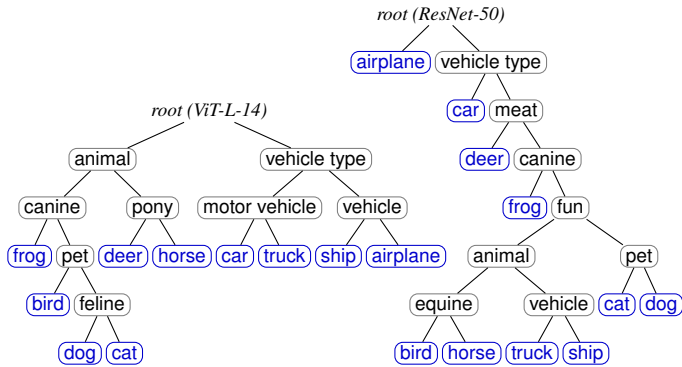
root (ResNet-50)

airplane

vehicle type

car

meat

deer

canine

frog

fun

animal

pet

equine

vehicle

cat

dog

bird

horse

truck

ship

root (ViT-L-14)

animal

vehicle type

canine

pony

motor vehicle

vehicle

frog

pet

deer

horse

car

truck

ship

airplane

bird

feline

dog

cat